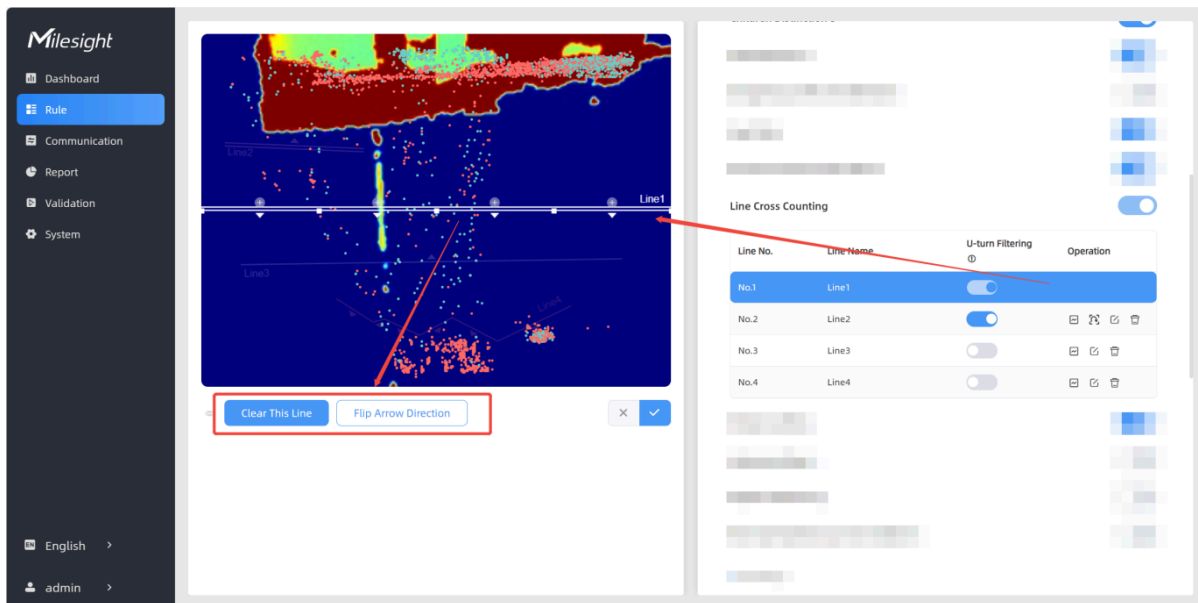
Milesight

Dashboard
Rule
Communication
Report
Validation
System

English
admin

Line2
Line1
Line3
Line4

Clear This Line
Flip Arrow Direction

Line Cross Counting

| Line No. | Line Name | U-turn Filtering | Operation |
|---|---|---|---|
| No.1 | Line1 | | |
| No.2 | Line2 | | |
| No.3 | Line3 | | |
| No.4 | Line4 | | |